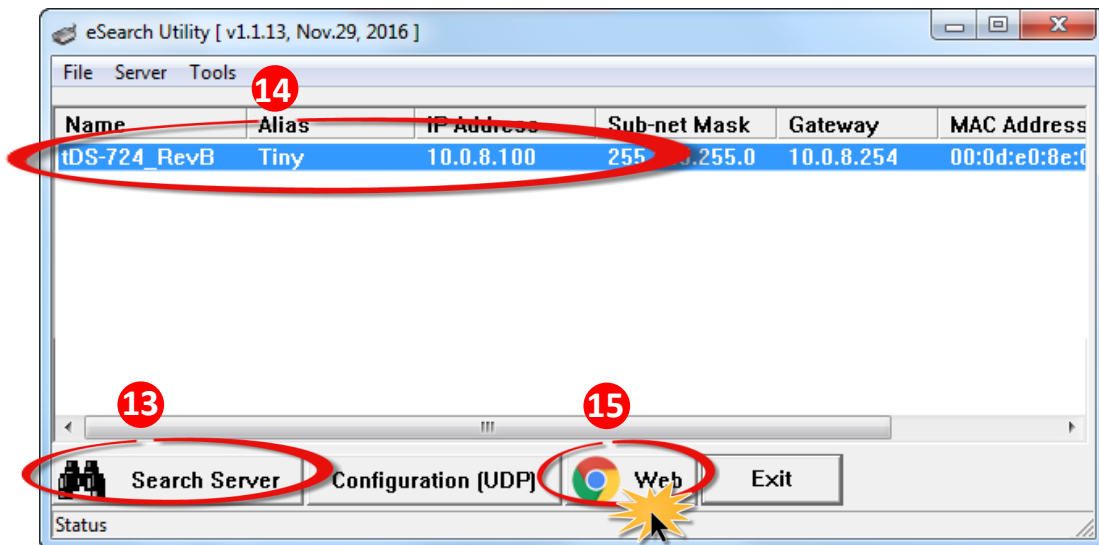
eSearch Utility [ v1.1.13, Nov.29, 2016 ]

File Server Tools

14

| Name | Alias | IP Address | Sub-net Mask | Gateway | MAC Address |
|---|---|---|---|---|---|
| tDS-724_RevB | Tiny | 10.0.8.100 | 255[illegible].255.0 | 10.0.8.254 | 00:0d:e0:8e:0 |

13

15

Search Server

Configuration (UDP)

Web

Exit

Status